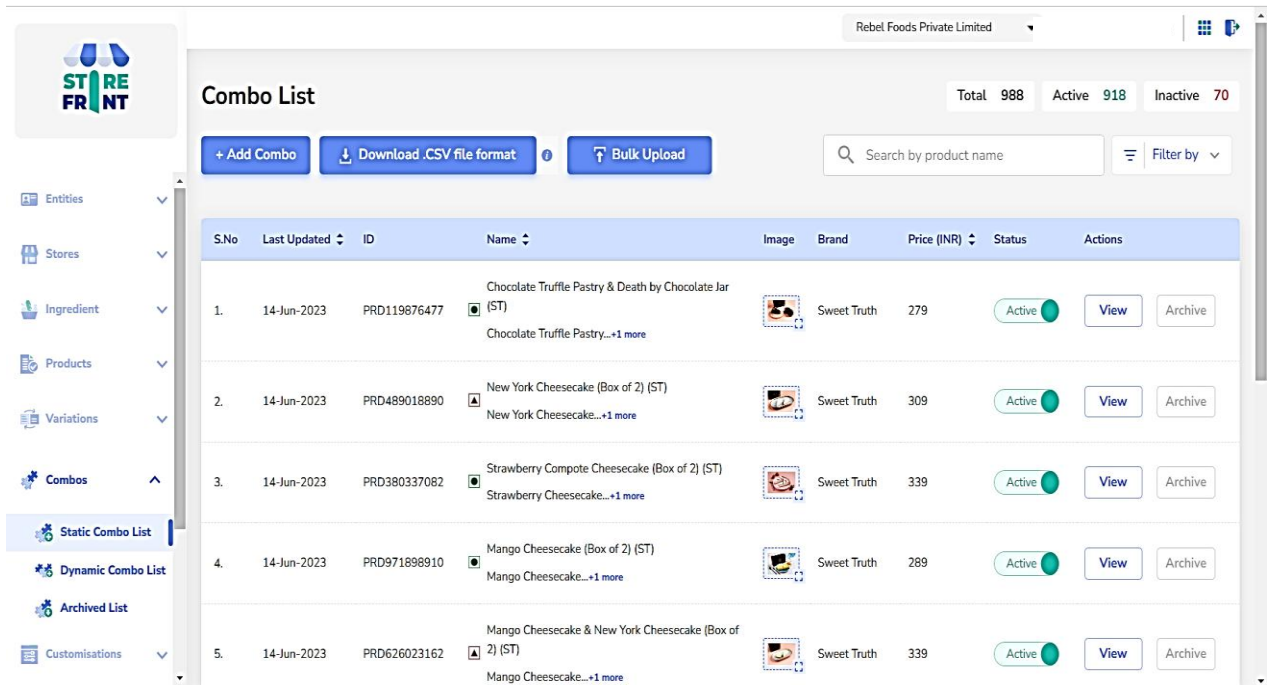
STORE FRONT

Rebel Foods Private Limited

Combo List

Total 988 Active 918 Inactive 70

+ Add Combo Download .CSV file format Bulk Upload

Search by product name

Filter by

Entities
Stores
Ingredient
Products
Variations
Combos
Static Combo List
Dynamic Combo List
Archived List
Customisations

| S.No | Last Updated | ID | Name | Image | Brand | Price (INR) | Status | Actions |
|---|---|---|---|---|---|---|---|---|
| 1. | 14-Jun-2023 | PRD119876477 | Chocolate Truffle Pastry & Death by Chocolate Jar (ST) Chocolate Truffle Pastry...+1 more | | Sweet Truth | 279 | Active | View Archive |
| 2. | 14-Jun-2023 | PRD489018890 | New York Cheesecake (Box of 2) (ST) New York Cheesecake...+1 more | | Sweet Truth | 309 | Active | View Archive |
| 3. | 14-Jun-2023 | PRD380337082 | Strawberry Compote Cheesecake (Box of 2) (ST) Strawberry Cheesecake...+1 more | | Sweet Truth | 339 | Active | View Archive |
| 4. | 14-Jun-2023 | PRD971898910 | Mango Cheesecake (Box of 2) (ST) Mango Cheesecake...+1 more | | Sweet Truth | 289 | Active | View Archive |
| 5. | 14-Jun-2023 | PRD626023162 | Mango Cheesecake & New York Cheesecake (Box of 2) (ST) Mango Cheesecake...+1 more | | Sweet Truth | 339 | Active | View Archive |